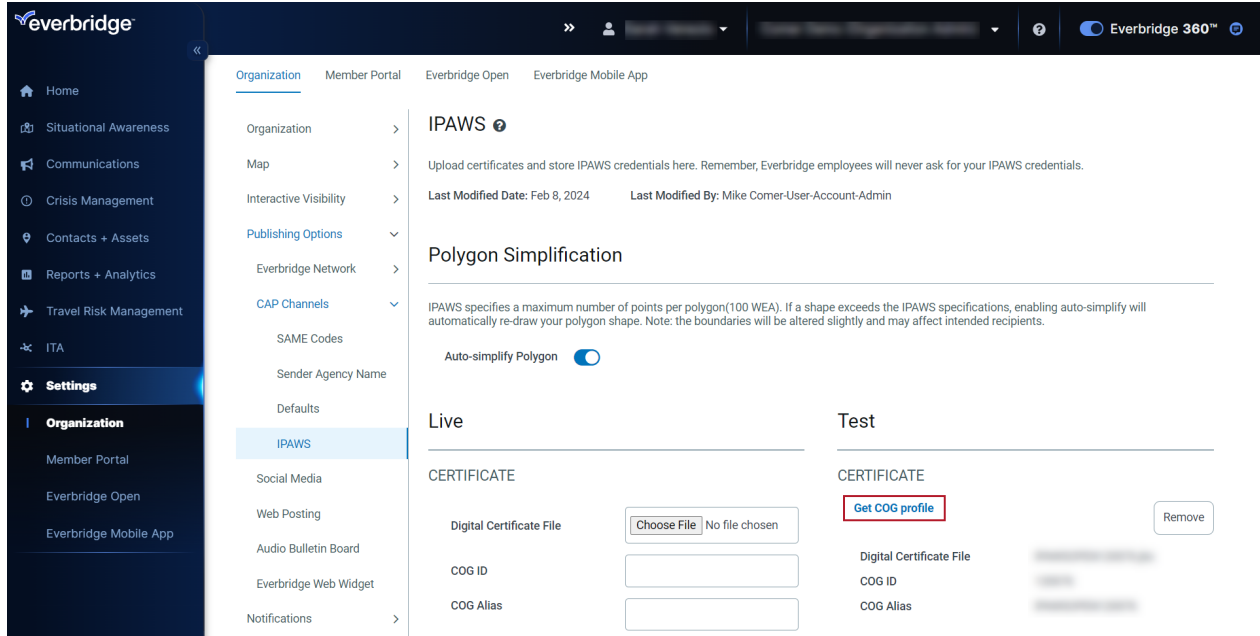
everbridge

Home
Situational Awareness
Communications
Crisis Management
Contacts + Assets
Reports + Analytics
Travel Risk Management
ITA
Settings
Organization
Member Portal
Everbridge Open
Everbridge Mobile App

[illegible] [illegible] Everbridge 360™

Organization Member Portal Everbridge Open Everbridge Mobile App

Organization
Map
Interactive Visibility
Publishing Options
Everbridge Network
CAP Channels
SAME Codes
Sender Agency Name
Defaults
IPAWS
Social Media
Web Posting
Audio Bulletin Board
Everbridge Web Widget
Notifications

IPAWS

Upload certificates and store IPAWS credentials here. Remember, Everbridge employees will never ask for your IPAWS credentials.

Last Modified Date: Feb 8, 2024 Last Modified By: Mike Comer-User-Account-Admin

Polygon Simplification

IPAWS specifies a maximum number of points per polygon(100 WEA). If a shape exceeds the IPAWS specifications, enabling auto-simplify will automatically re-draw your polygon shape. Note: the boundaries will be altered slightly and may affect intended recipients.

Auto-simplify Polygon

Live

CERTIFICATE

Digital Certificate File Choose File No file chosen

COG ID

COG Alias

Test

CERTIFICATE

Get COG profile

Remove

Digital Certificate File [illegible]
COG ID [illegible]
COG Alias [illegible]